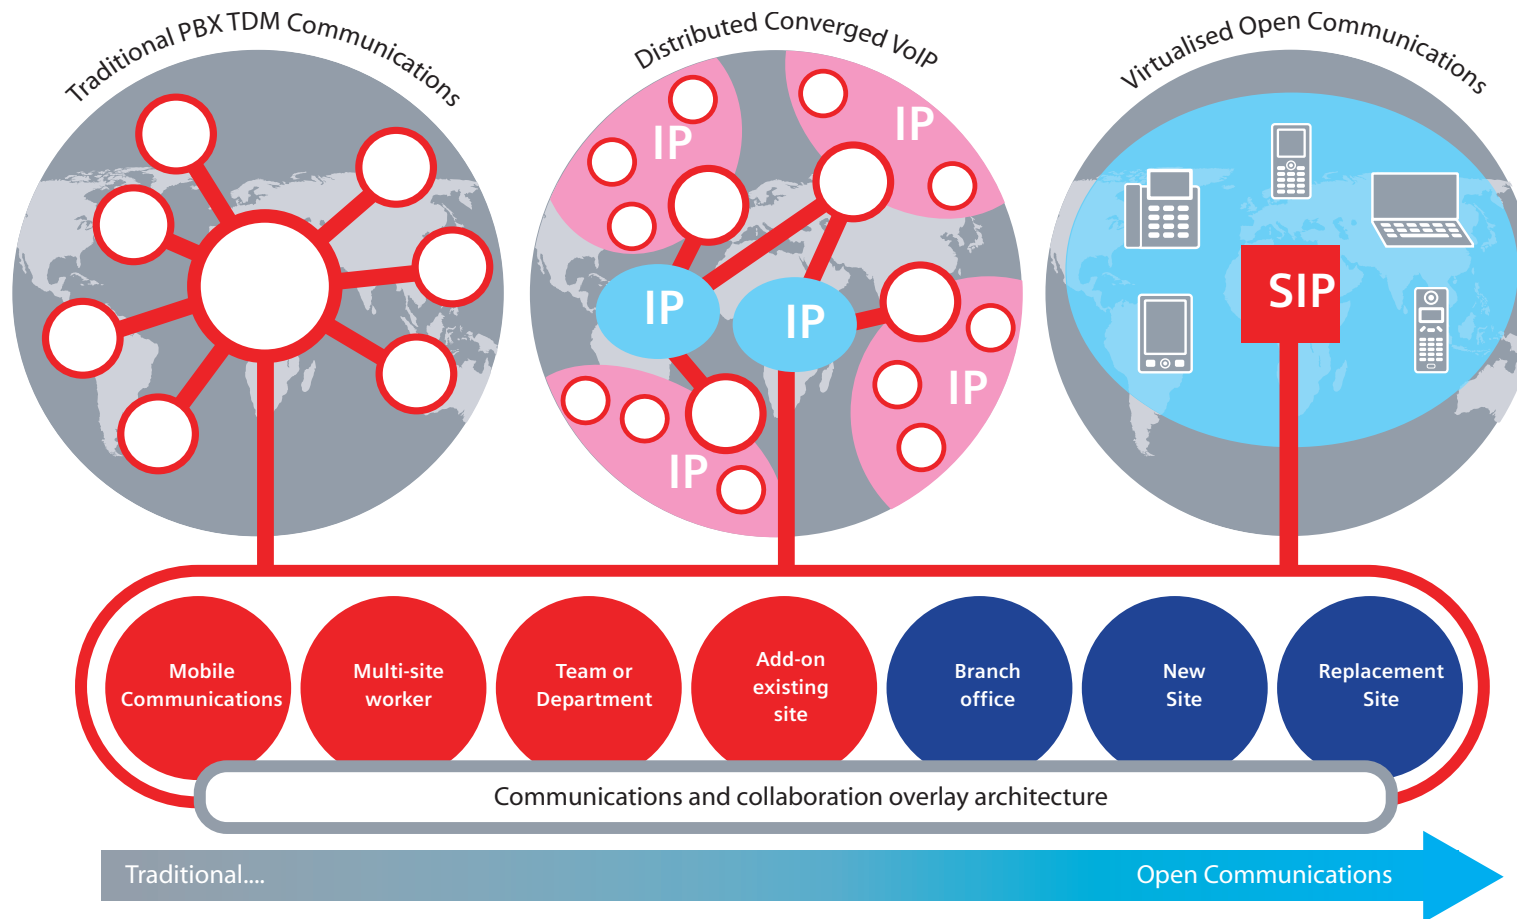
Traditional PBX TDM Communications

Distributed Converged VoIP

IP

IP

IP

IP

IP

IP

IP

Virtualised Open Communications

SIP

Mobile Communications

Multi-site worker

Team or Department

Add-on existing site

Branch office

New Site

Replacement Site

Communications and collaboration overlay architecture

Traditional....

Open Communications